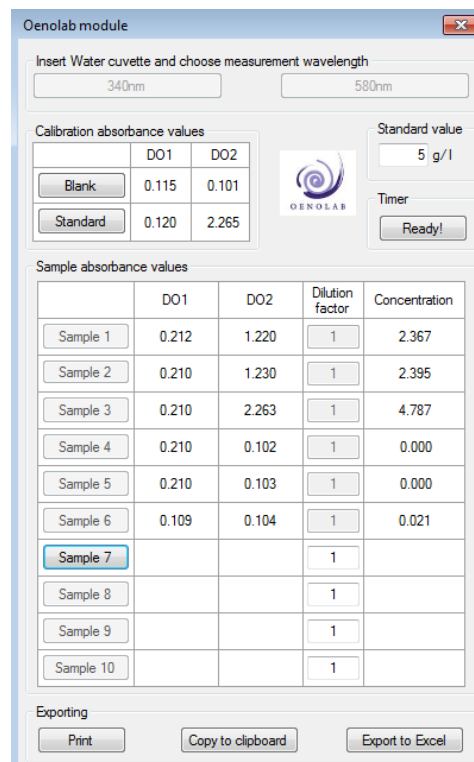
Oenolab module

Insert Water cuvette and choose measurement wavelength

340nm

580nm

Calibration absorbance values

| | DO1 | DO2 |
|---|---|---|
| Blank | 0.115 | 0.101 |
| Standard | 0.120 | 2.265 |

OENOLAB

Standard value

5 g/l

Timer

Ready!

Sample absorbance values

| | DO1 | DO2 | Dilution factor | Concentration |
|---|---|---|---|---|
| Sample 1 | 0.212 | 1.220 | 1 | 2.367 |
| Sample 2 | 0.210 | 1.230 | 1 | 2.395 |
| Sample 3 | 0.210 | 2.263 | 1 | 4.787 |
| Sample 4 | 0.210 | 0.102 | 1 | 0.000 |
| Sample 5 | 0.210 | 0.103 | 1 | 0.000 |
| Sample 6 | 0.109 | 0.104 | 1 | 0.021 |
| Sample 7 | | | 1 | |
| Sample 8 | | | 1 | |
| Sample 9 | | | 1 | |
| Sample 10 | | | 1 | |

Exporting

Print

Copy to clipboard

Export to Excel